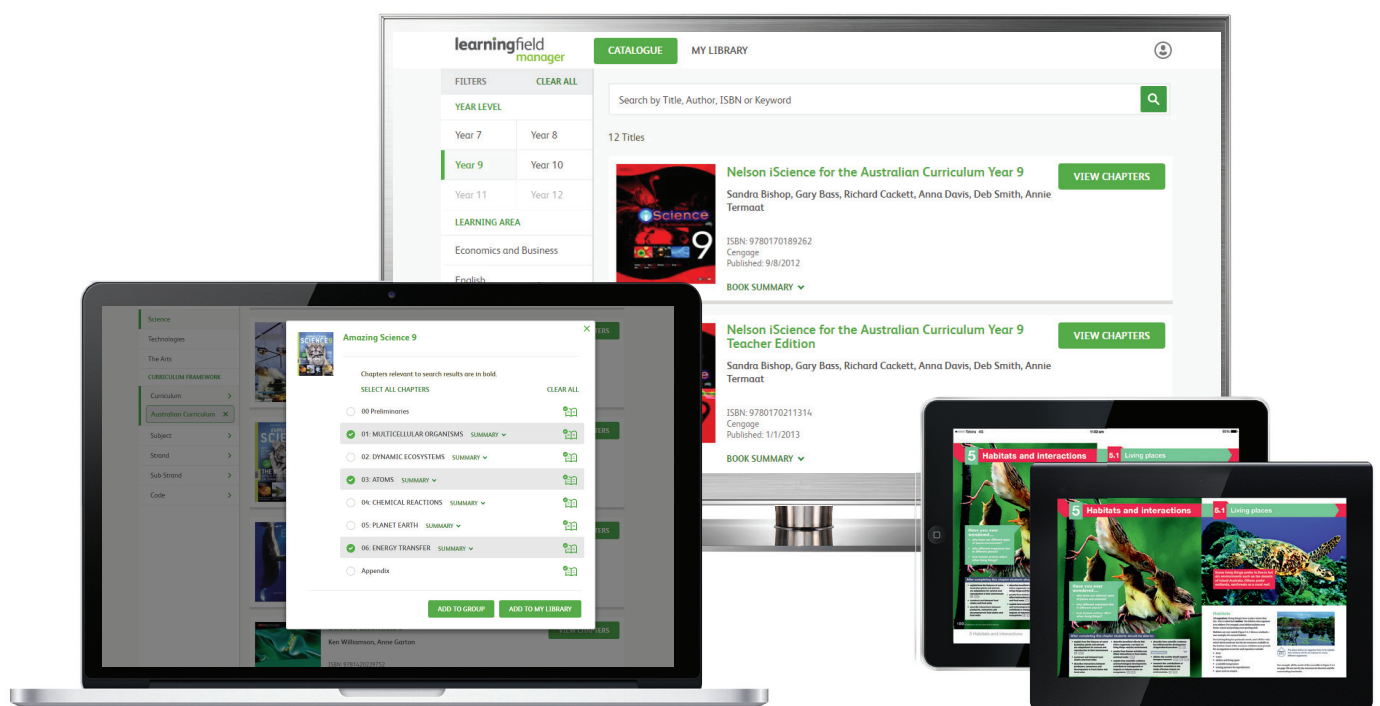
learningfield manager

CATALOGUE MY LIBRARY

FILTERS CLEAR ALL

YEAR LEVEL

Year 7 Year 8

Year 9 Year 10

Year 11 Year 12

LEARNING AREA

Economics and Business

English

Search by Title, Author, ISBN or Keyword

12 Titles

Nelson iScience for the Australian Curriculum Year 9

Sandra Bishop, Gary Bass, Richard Cackett, Anna Davis, Deb Smith, Annie Termaat

VIEW CHAPTERS

ISBN: 9780170189262
Cengage
Published: 9/8/2012

BOOK SUMMARY

Nelson iScience for the Australian Curriculum Year 9 Teacher Edition

Sandra Bishop, Gary Bass, Richard Cackett, Anna Davis, Deb Smith, Annie Termaat

VIEW CHAPTERS

ISBN: 9780170211314
Cengage
Published: 1/1/2013

BOOK SUMMARY

Science

Technologies

The Arts

CURRICULUM FRAMEWORK

Curriculum

Australian Curriculum

Subject

Strand

Sub Strand

Code

Amazing Science 9

Chapters relevant to search results are in bold.

SELECT ALL CHAPTERS CLEAR ALL

00 Preliminaries

01: MULTICELLULAR ORGANISMS SUMMARY

02: DYNAMIC ECOSYSTEMS SUMMARY

03: ATOMS SUMMARY

04: CHEMICAL REACTIONS SUMMARY

05: PLANET EARTH SUMMARY

06: ENERGY TRANSFER SUMMARY

Appendix

ADD TO GROUP ADD TO MY LIBRARY

Ken Williamson, Anne Garton

ISBN: 9781420229752

VIEW CHAPTERS

5 Habitats and interactions

5.1 Living places

5 Habitats and interactions

5.1 Living places